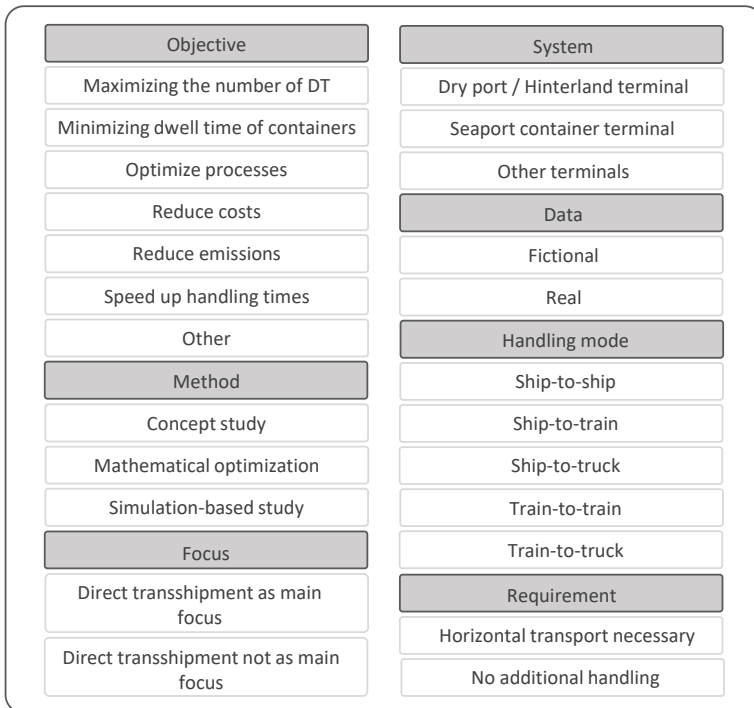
Objective
Maximizing the number of DT
Minimizing dwell time of containers
Optimize processes
Reduce costs
Reduce emissions
Speed up handling times
Other

Method
Concept study
Mathematical optimization
Simulation-based study

Focus
Direct transshipment as main focus
Direct transshipment not as main focus

System
Dry port / Hinterland terminal
Seaport container terminal
Other terminals

Data
Fictional
Real

Handling mode
Ship-to-ship
Ship-to-train
Ship-to-truck
Train-to-train
Train-to-truck

Requirement
Horizontal transport necessary
No additional handling